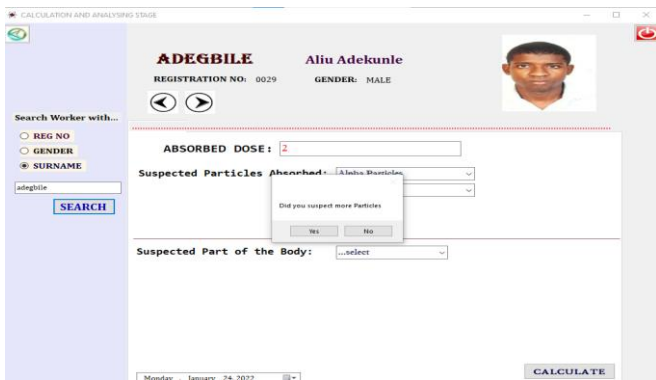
CALCULATION AND ANALYSING STAGE

ADEGBILE

Aliu Adekunle

REGISTRATION NO: 0029

GENDER: MALE

Search Worker with...

REG NO

GENDER

SURNAME

adegbile

SEARCH

ABSORBED DOSE: 2

Suspected Particles Absorbed: Alpha Particles

Did you suspect more Particles

Yes

No

Suspected Part of the Body: ...select

Monday , January 24, 2022

CALCULATE